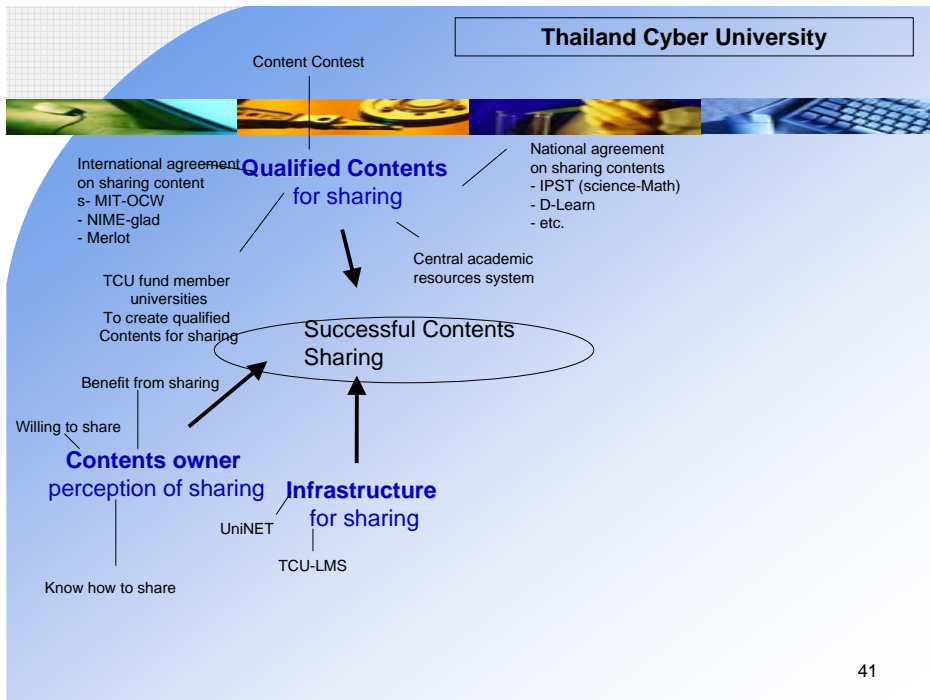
Thailand Cyber University

Content Contest

International agreement on sharing content s- MIT-OCW
- NIME-glad
- Merlot

Qualified Contents
for sharing

National agreement on sharing contents
- IPST (science-Math)
- D-Learn
- etc.

Central academic resources system

TCU fund member universities
To create qualified Contents for sharing

Successful Contents Sharing

Benefit from sharing

Willing to share

Contents owner
perception of sharing

Infrastructure
for sharing

UniNET

TCU-LMS

Know how to share

41